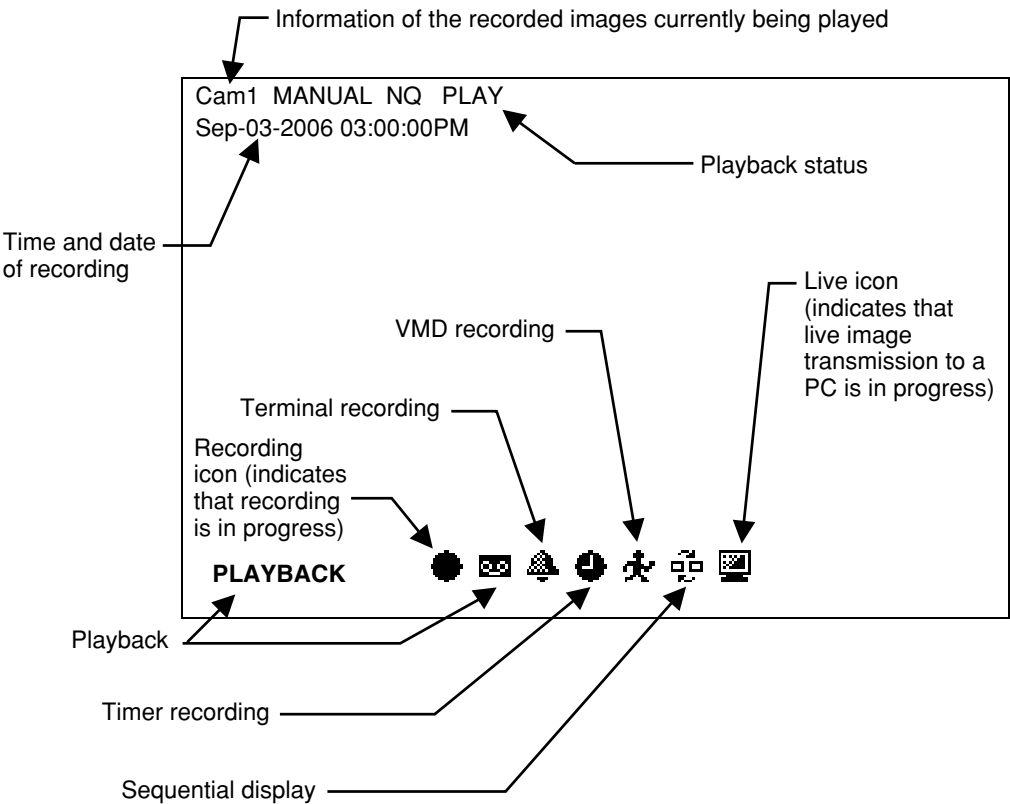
Information of the recorded images currently being played

Cam1 MANUAL NQ PLAY
Sep-03-2006 03:00:00PM

Playback status

Time and date of recording

Live icon (indicates that live image transmission to a PC is in progress)

VMD recording

Terminal recording

Recording icon (indicates that recording is in progress)

PLAYBACK

Playback

Timer recording

Sequential display